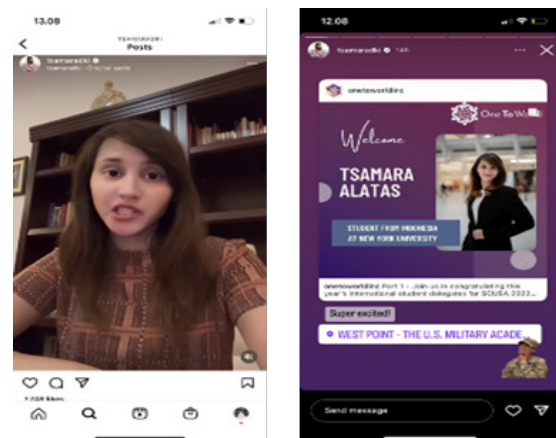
13.08

tsamaradki
Posts

tsamaradki
tsamaradki · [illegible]

2.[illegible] likes

12.08

tsamaradki 14h

onetoworldinc

One To W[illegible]

Welcome

TSAMARA ALATAS

STUDENT FROM INDONESIA AT NEW YORK UNIVERSITY

onetoworldinc Part 1 - Join us in congratulating this year's international student delegates for SCUSA 2022 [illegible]

Super excited!

WEST POINT - THE U.S. MILITARY ACADE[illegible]

Send message